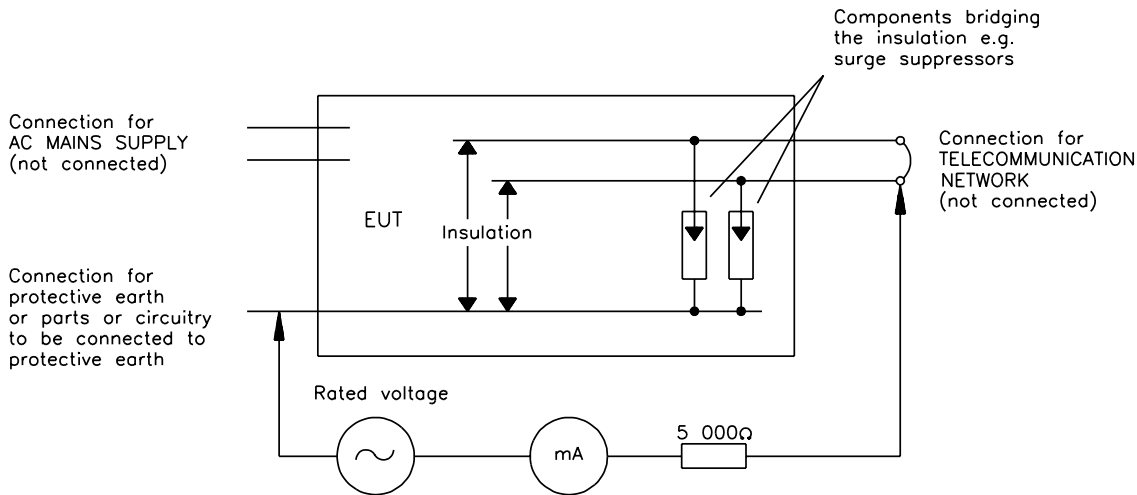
Components bridging the insulation e.g. surge suppressors

Connection for AC MAINS SUPPLY (not connected)

Connection for TELECOMMUNICATION NETWORK (not connected)

EUT

Insulation

Connection for protective earth or parts or circuitry to be connected to protective earth

Rated voltage

mA

5 000Ω